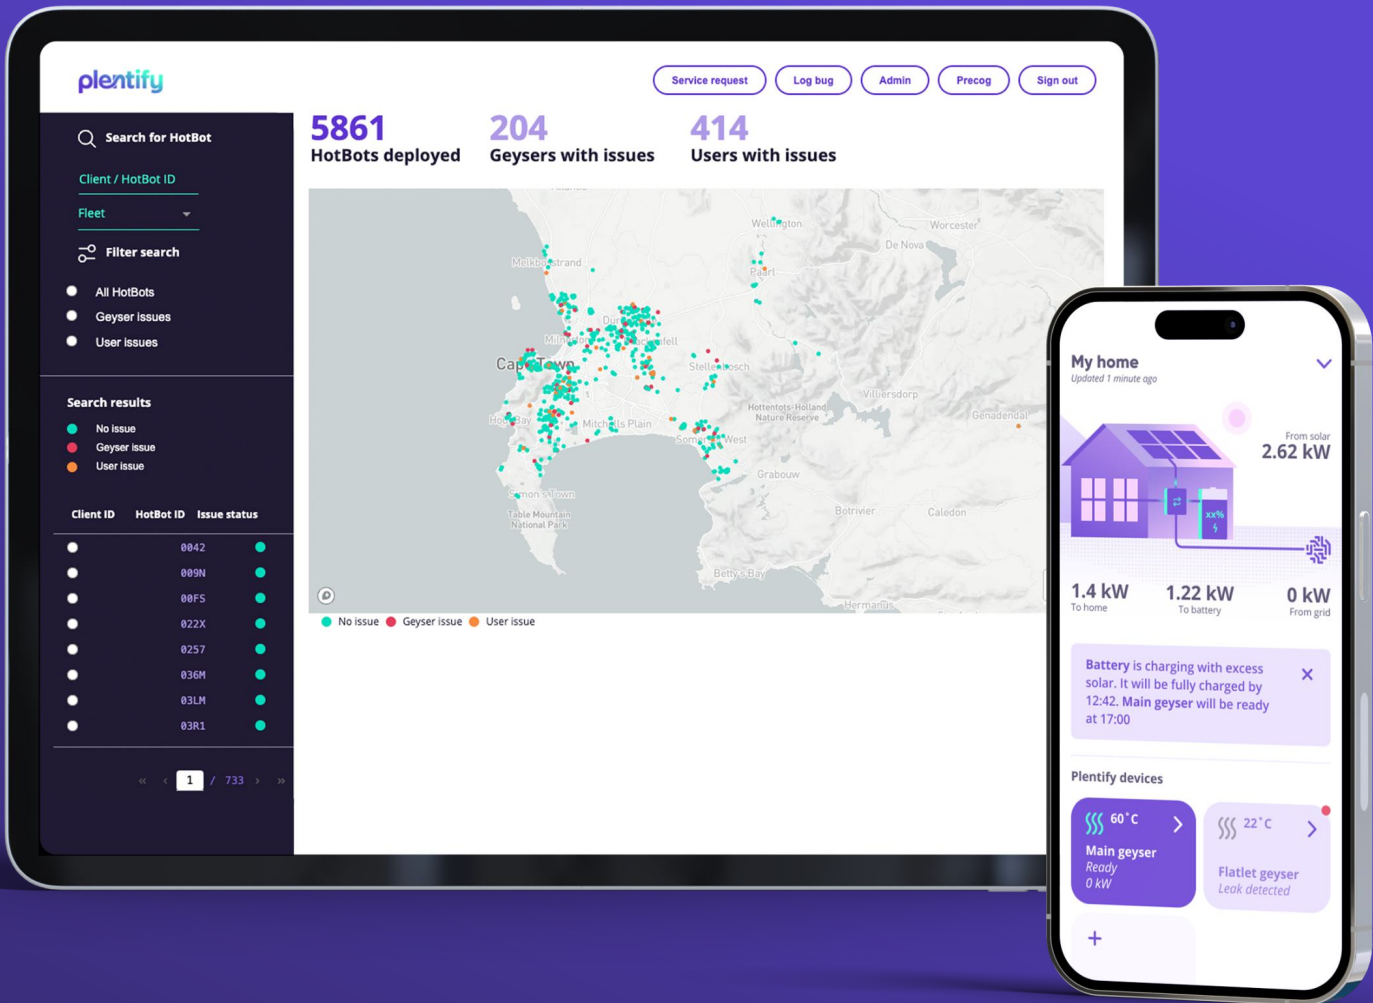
plentify

Service request | Log bug | Admin | Precog | Sign out

Search for HotBot

Client / HotBot ID

Fleet

Filter search

All HotBots
Geyser issues
User issues

Search results

No issue
Geyser issue
User issue

| Client ID | HotBot ID | Issue status |
|---|---|---|
| | 0042 | |
| | 009N | |
| | 00FS | |
| | 022X | |
| | 0257 | |
| | 036M | |
| | 03LM | |
| | 03R1 | |

« ‹ 1 / 733 › »

5861
HotBots deployed

204
Geysers with issues

414
Users with issues

Wellington
Worcester
De Nova
Melkbosstrand
Paarl
Durbanville
Milnerton
Cape Town
Stellenbosch
Villiersdorp
Hottentots-Holland Nature Reserve
Genadendal
Hout Bay
Mitchells Plain
Somerset West
Grabouw
Simon's Town
Table Mountain National Park
Botrivier
Caledon
Betty's Bay
Hermanus

No issue  Geyser issue  User issue

My home
Updated 1 minute ago

From solar
2.62 kW

xx%

1.4 kW
To home

1.22 kW
To battery

0 kW
From grid

Battery is charging with excess solar. It will be fully charged by 12:42. Main geyser will be ready at 17:00

Plentify devices

60˚C
Main geyser
Ready
0 kW

22˚C
Flatlet geyser
Leak detected

+